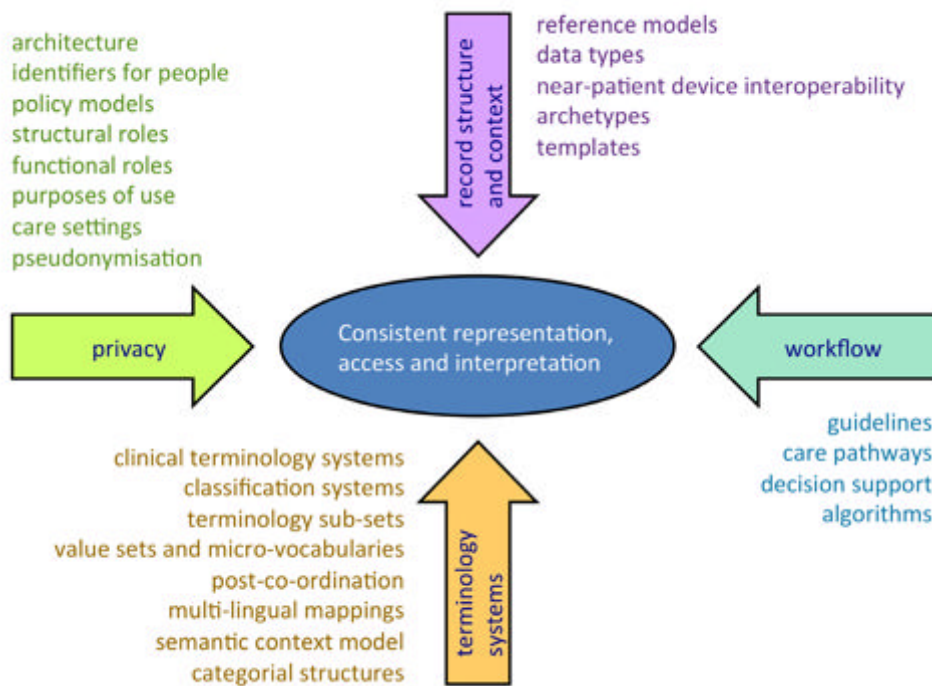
architecture
identifiers for people
policy models
structural roles
functional roles
purposes of use
care settings
pseudonymisation

record structure and context

reference models
data types
near-patient device interoperability
archetypes
templates

privacy

Consistent representation, access and interpretation

workflow

guidelines
care pathways
decision support
algorithms

clinical terminology systems
classification systems
terminology sub-sets
value sets and micro-vocabularies
post-co-ordination
multi-lingual mappings
semantic context model
categorial structures

terminology systems